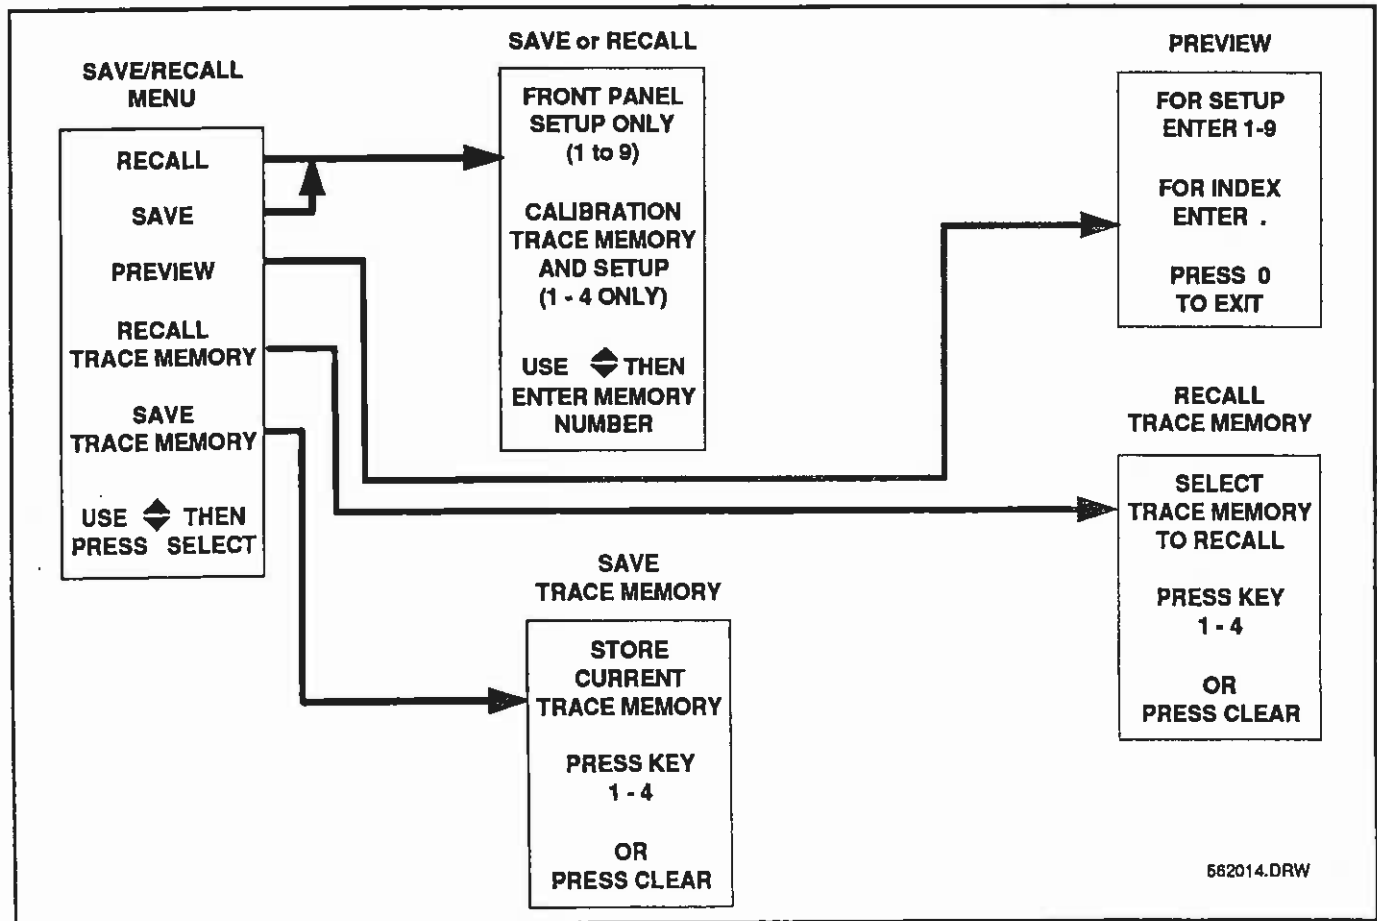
SAVE/RECALL MENU

RECALL

SAVE

PREVIEW

RECALL TRACE MEMORY

SAVE TRACE MEMORY

USE ⬍ THEN PRESS SELECT

SAVE or RECALL

FRONT PANEL SETUP ONLY (1 to 9)

CALIBRATION TRACE MEMORY AND SETUP (1 - 4 ONLY)

USE ⬍ THEN ENTER MEMORY NUMBER

PREVIEW

FOR SETUP ENTER 1-9

FOR INDEX ENTER .

PRESS 0 TO EXIT

RECALL TRACE MEMORY

SELECT TRACE MEMORY TO RECALL

PRESS KEY 1 - 4

OR PRESS CLEAR

SAVE TRACE MEMORY

STORE CURRENT TRACE MEMORY

PRESS KEY 1 - 4

OR PRESS CLEAR

562014.DRW